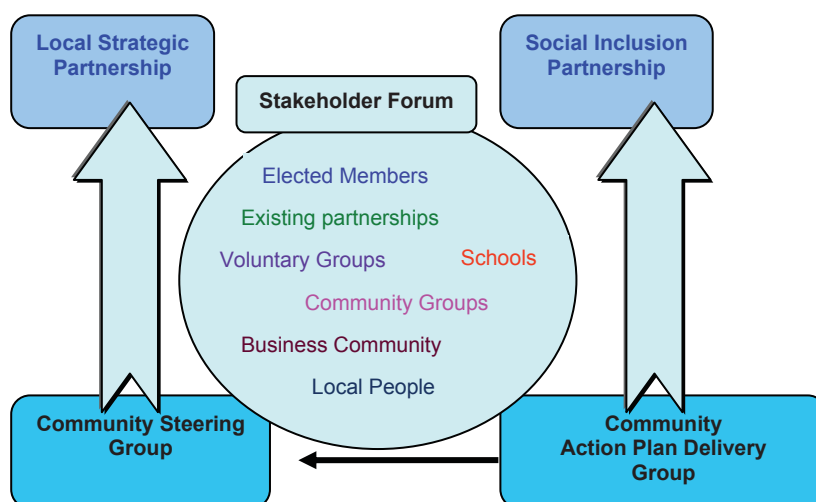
Local Strategic Partnership

Social Inclusion Partnership

Stakeholder Forum

Elected Members

Existing partnerships

Voluntary Groups

Schools

Community Groups

Business Community

Local People

Community Steering Group

Community Action Plan Delivery Group